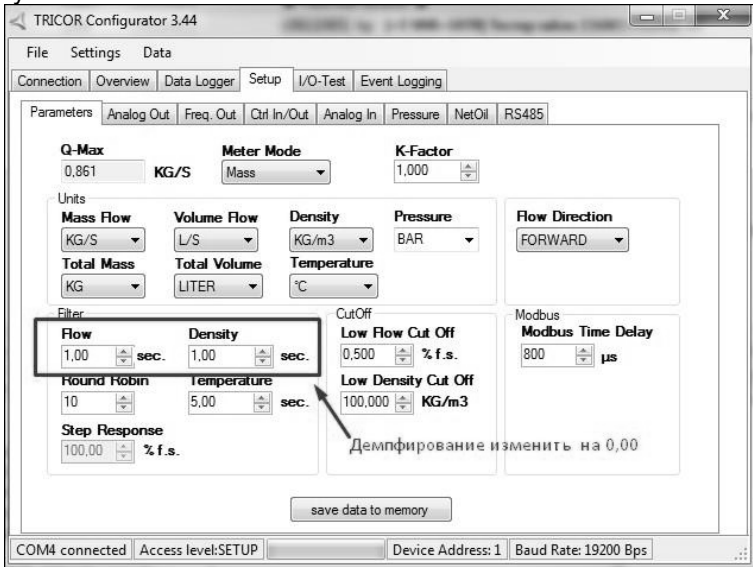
TRICOR Configurator 3.44

File Settings Data

Connection | Overview | Data Logger | Setup | I/O-Test | Event Logging

Parameters | Analog Out | Freq. Out | Ctrl In/Out | Analog In | Pressure | NetOil | RS485

Q-Max
0,861 KG/S

Meter Mode
Mass

K-Factor
1,000

Units
Mass Flow
KG/S
Volume Flow
L/S
Density
KG/m3
Pressure
BAR
Flow Direction
FORWARD
Total Mass
KG
Total Volume
LITER
Temperature
°C

Filter
Flow
1,00 sec.
Density
1,00 sec.
Round Robin
10
Temperature
5,00 sec.
Step Response
100,00 % f.s.

CutOff
Low Flow Cut Off
0,500 % f.s.
Low Density Cut Off
100,000 KG/m3

Modbus
Modbus Time Delay
800 µs

Демпфирование изменить на 0,00

save data to memory

COM4 connected | Access level:SETUP | Device Address: 1 | Baud Rate: 19200 Bps